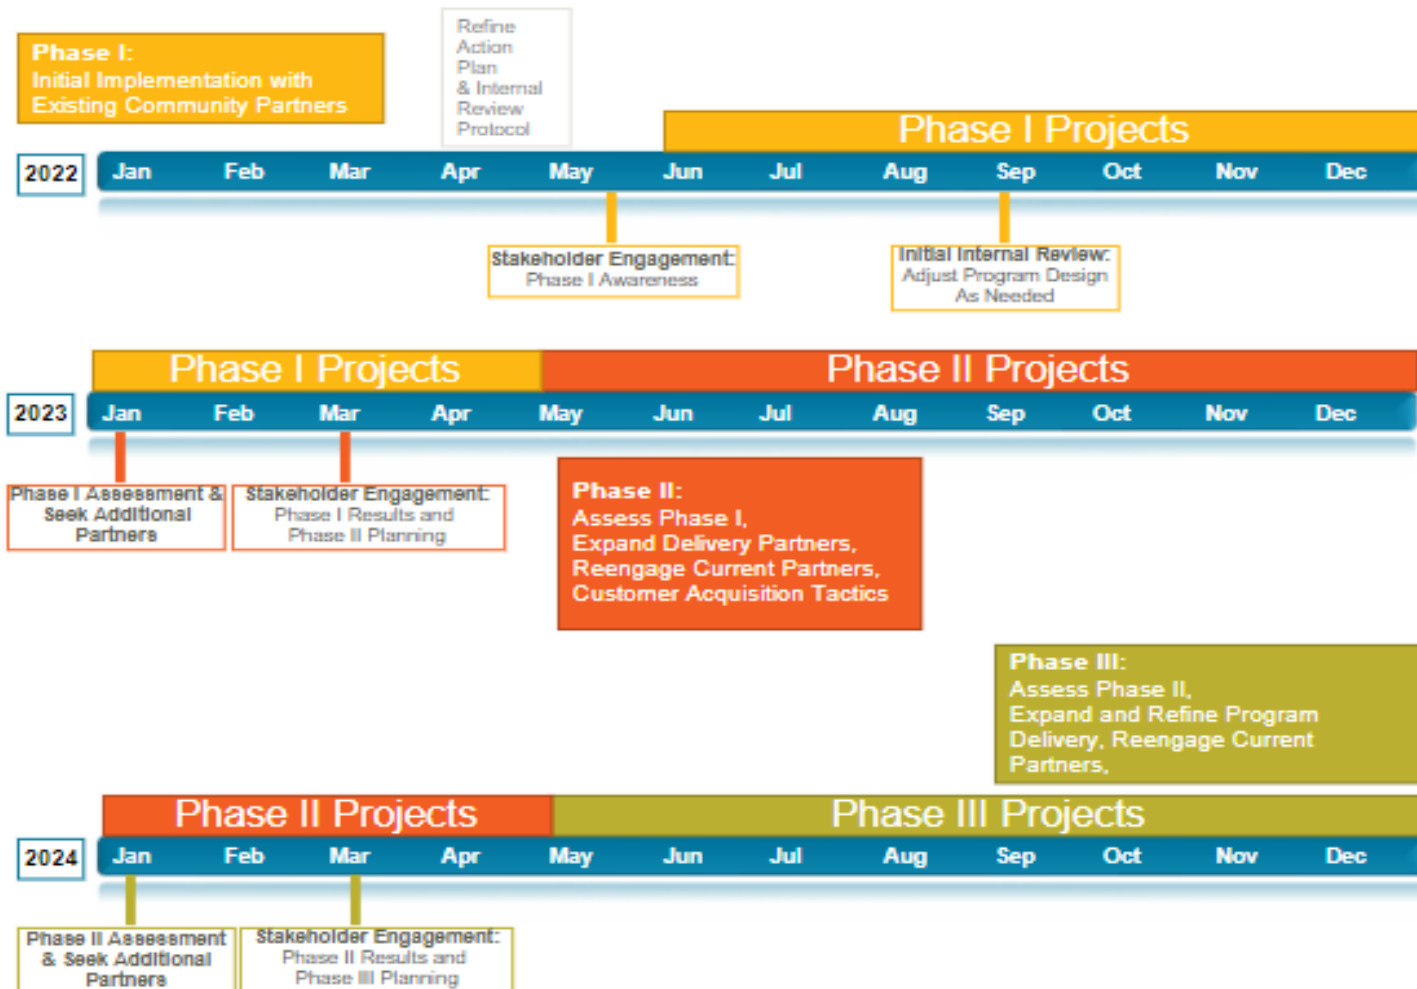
Phase I:
Initial Implementation with Existing Community Partners

Refine Action Plan & Internal Review Protocol

Phase I Projects

2022

| Jan | Feb | Mar | Apr | May | Jun | Jul | Aug | Sep | Oct | Nov | Dec |
|---|---|---|---|---|---|---|---|---|---|---|---|

Stakeholder Engagement:
Phase I Awareness

Initial Internal Review:
Adjust Program Design As Needed

Phase I Projects

Phase II Projects

2023

| Jan | Feb | Mar | Apr | May | Jun | Jul | Aug | Sep | Oct | Nov | Dec |
|---|---|---|---|---|---|---|---|---|---|---|---|

Phase I Assessment & Seek Additional Partners

Stakeholder Engagement:
Phase I Results and Phase II Planning

Phase II:
Assess Phase I,
Expand Delivery Partners,
Reengage Current Partners,
Customer Acquisition Tactics

Phase III:
Assess Phase II,
Expand and Refine Program Delivery, Reengage Current Partners,

Phase II Projects

Phase III Projects

2024

| Jan | Feb | Mar | Apr | May | Jun | Jul | Aug | Sep | Oct | Nov | Dec |
|---|---|---|---|---|---|---|---|---|---|---|---|

Phase II Assessment & Seek Additional Partners

Stakeholder Engagement:
Phase II Results and Phase III Planning